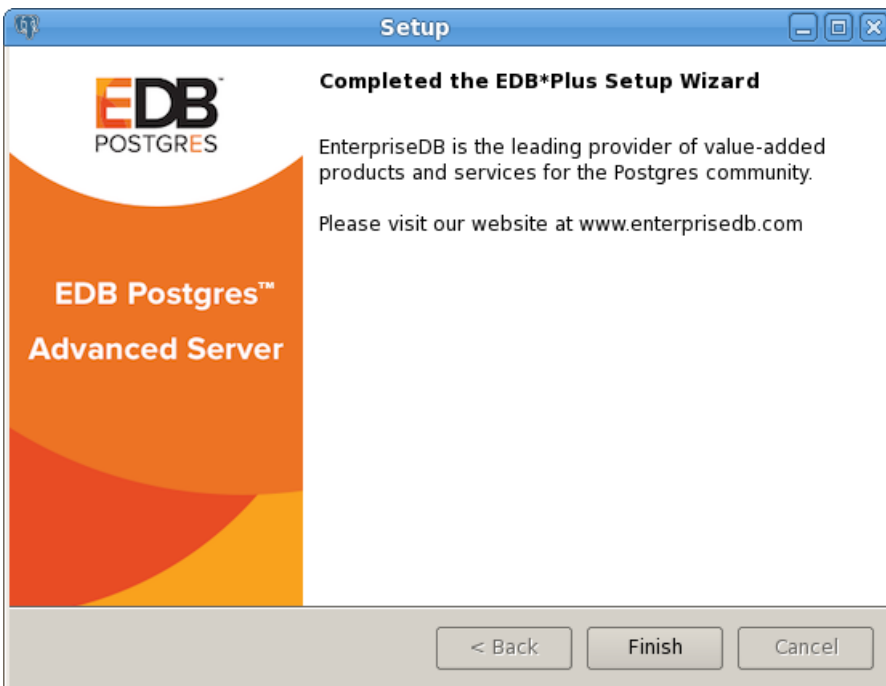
Setup

EDB™
POSTGRES

EDB Postgres™
Advanced Server

Completed the EDB*Plus Setup Wizard

EnterpriseDB is the leading provider of value-added products and services for the Postgres community.

Please visit our website at www.enterprisedb.com

< Back
Finish
Cancel